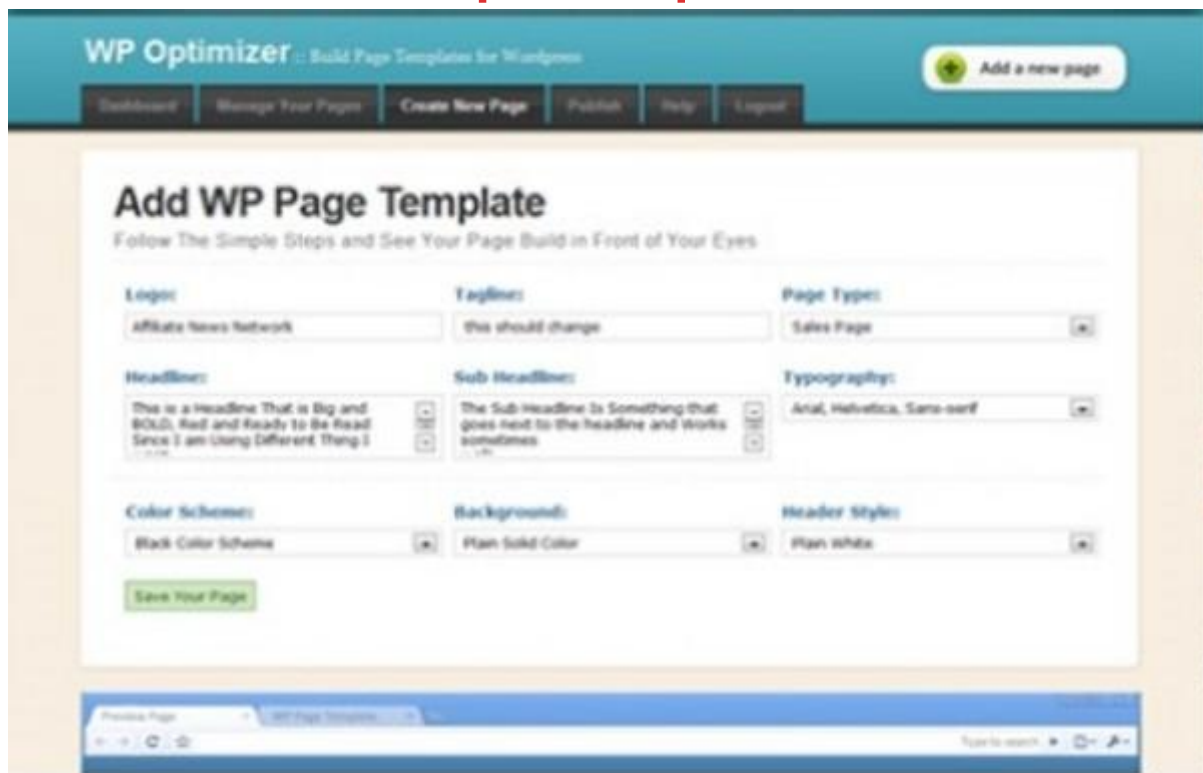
WP Optimizer :: Build Page Templates for Wordpress

Add a new page

Dashboard | Manage Your Pages | Create New Page | Publish | Help | Logout

Add WP Page Template

Follow The Simple Steps and See Your Page Build in Front of Your Eyes

Logo:
Affiliate News Network

Tagline:
this should change

Page Type:
Sales Page

Headline:
This is a Headline That is Big and BOLD, Red and Ready to Be Read Since I am Using Different Thing I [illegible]

Sub Headline:
The Sub Headline Is Something that goes next to the headline and Works sometimes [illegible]

Typography:
Arial, Helvetica, Sans-serif

Color Scheme:
Black Color Scheme

Background:
Plain Solid Color

Header Style:
Plain White

Save Your Page

Preview Page
WP Page Template
Type to search